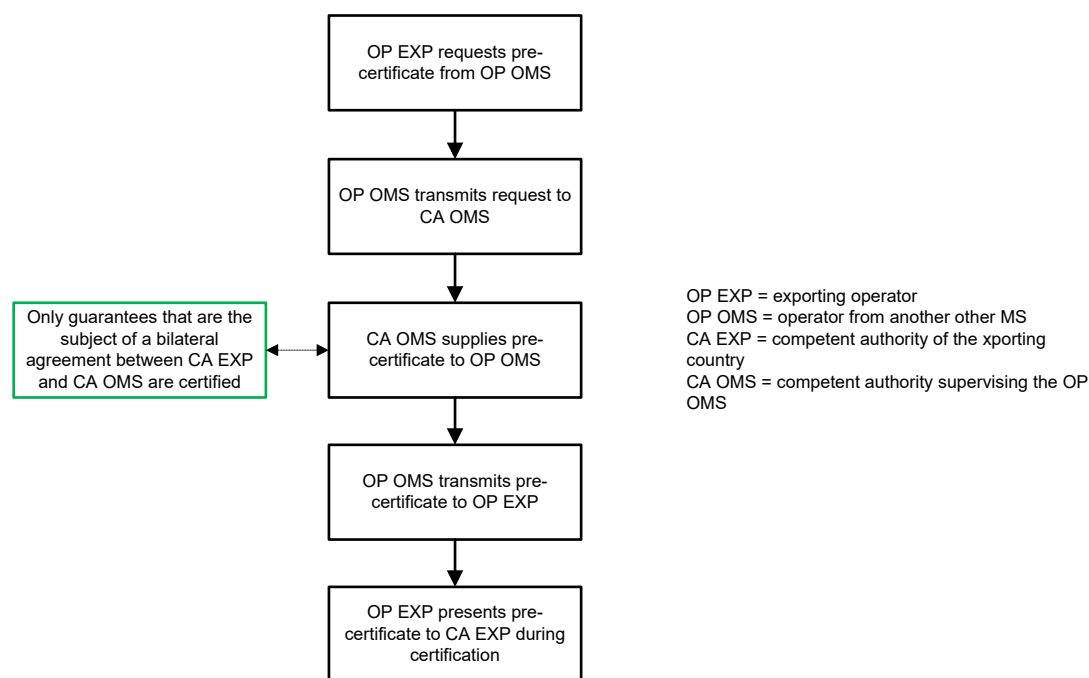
OP EXP requests pre-certificate from OP OMS

OP OMS transmits request to CA OMS

Only guarantees that are the subject of a bilateral agreement between CA EXP and CA OMS are certified

CA OMS supplies pre-certificate to OP OMS

OP OMS transmits pre-certificate to OP EXP

OP EXP presents pre-certificate to CA EXP during certification

OP EXP = exporting operator
OP OMS = operator from another other MS
CA EXP = competent authority of the xporting country
CA OMS = competent authority supervising the OP OMS